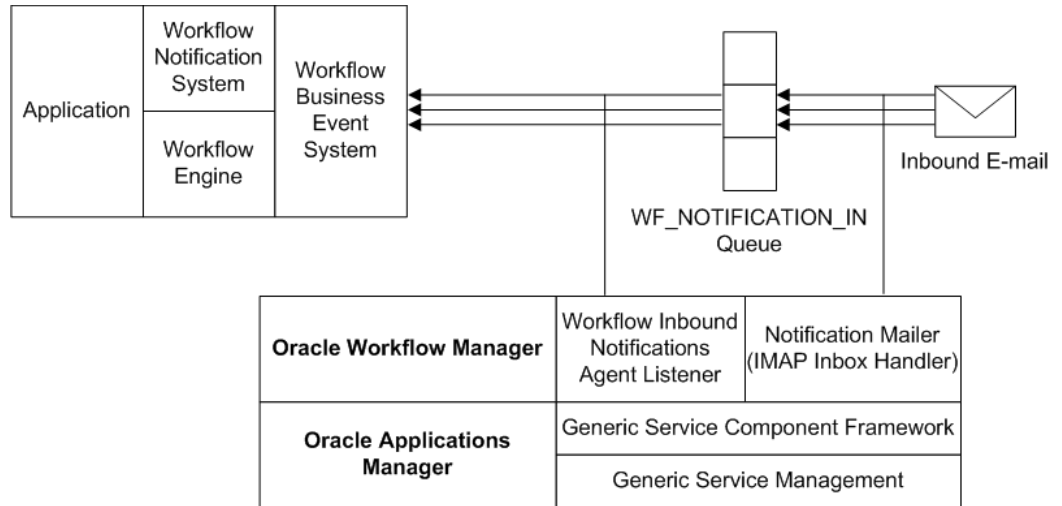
Application

Workflow Notification System

Workflow Engine

Workflow Business Event System

Inbound E-mail

WF_NOTIFICATION_IN Queue

Oracle Workflow Manager

Workflow Inbound Notifications Agent Listener

Notification Mailer (IMAP Inbox Handler)

Oracle Applications Manager

Generic Service Component Framework

Generic Service Management